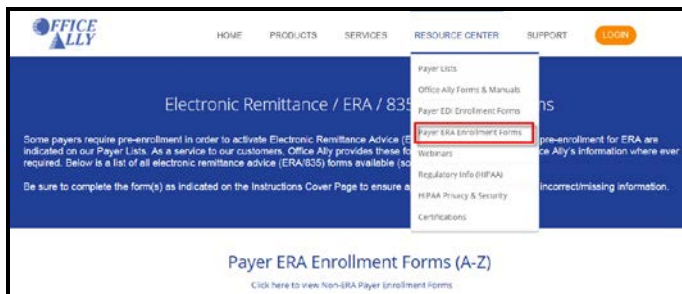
OFFICE ALLY

HOME PRODUCTS SERVICES RESOURCE CENTER SUPPORT LOGIN

Payer Lists
Office Ally Forms & Manuals
Payer EDI Enrollment Forms
Payer ERA Enrollment Forms
Webinars
Regulatory Info (HIPAA)
HIPAA Privacy & Security
Certifications

Electronic Remittance / ERA / 835 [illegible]ns

Some payers require pre-enrollment in order to activate Electronic Remittance Advice (E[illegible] pre-enrollment for ERA are indicated on our Payer Lists. As a service to our customers, Office Ally provides these f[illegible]ce Ally's information where ever required. Below is a list of all electronic remittance advice (ERA/835) forms available (so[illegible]

Be sure to complete the form(s) as indicated on the Instructions Cover Page to ensure a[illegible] incorrect/missing information.

Payer ERA Enrollment Forms (A-Z)

Click here to view Non-ERA Payer Enrollment Forms